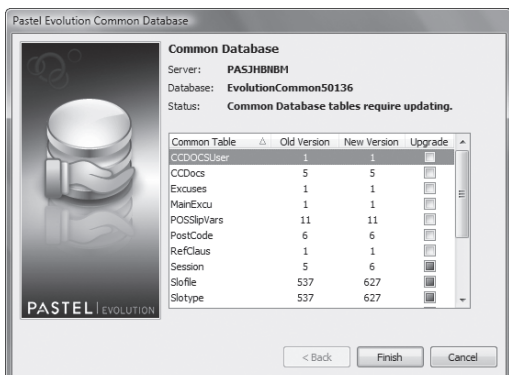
Pastel Evolution Common Database

Common Database

Server: PASJHBNBM

Database: EvolutionCommon50136

Status: Common Database tables require updating.

| Common Table | Old Version | New Version | Upgrade |
|---|---|---|---|
| CCDOCSUser | 1 | 1 | |
| CCDocs | 5 | 5 | |
| Excuses | 1 | 1 | |
| MainExcu | 1 | 1 | |
| POSSlipVars | 11 | 11 | |
| PostCode | 6 | 6 | |
| RefClaus | 1 | 1 | |
| Session | 5 | 6 | |
| Slofile | 537 | 627 | |
| Slotype | 537 | 627 | |

PASTEL EVOLUTION

< Back

Finish

Cancel